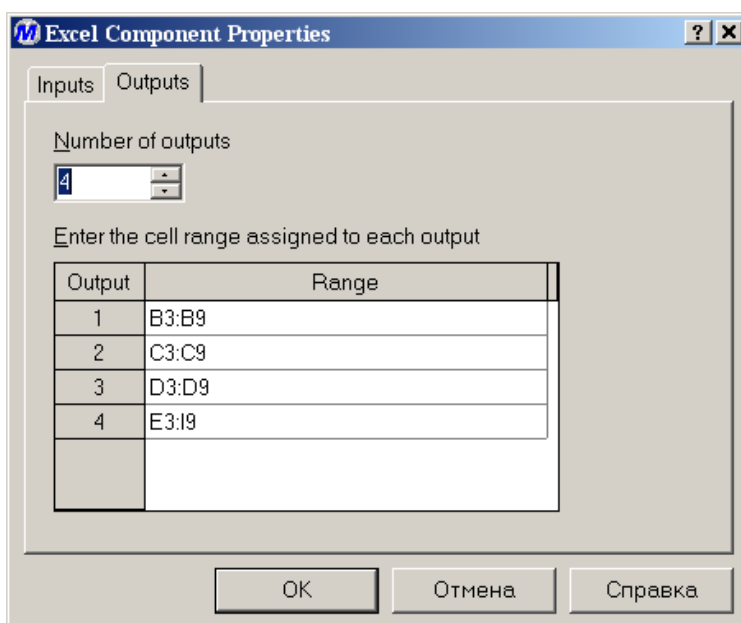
M Excel Component Properties ? X

Inputs Outputs

Number of outputs

4

Enter the cell range assigned to each output

| Output | Range |
|---|---|
| 1 | B3:B9 |
| 2 | C3:C9 |
| 3 | D3:D9 |
| 4 | E3:I9 |

OK Отмена Справка